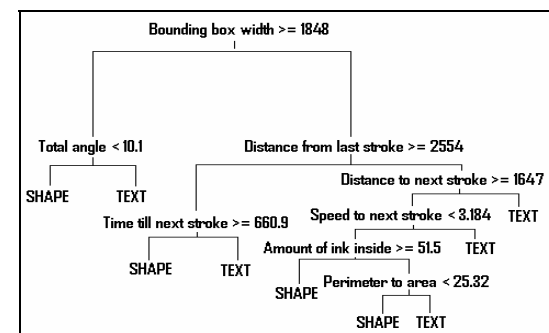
Bounding box width >= 1848

Total angle < 10.1

Distance from last stroke >= 2554

SHAPE TEXT

Distance to next stroke >= 1647

Time till next stroke >= 660.9

Speed to next stroke < 3.184 TEXT

SHAPE TEXT

Amount of ink inside >= 51.5 TEXT

SHAPE Perimeter to area < 25.32

SHAPE TEXT